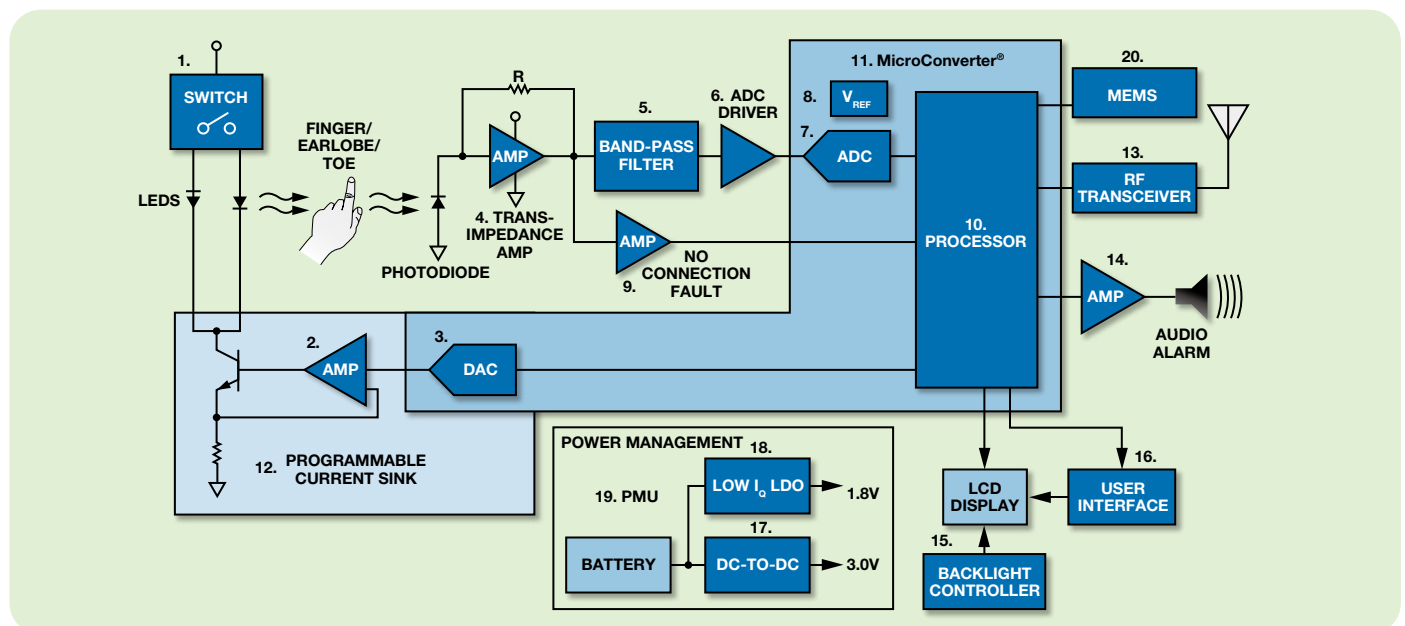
1.
SWITCH

LEDS

FINGER/
EARLOBE/
TOE

R

AMP

4. TRANS-
IMPEDANCE
AMP

PHOTODIODE

5.
BAND-PASS
FILTER

6. ADC
DRIVER

AMP

NO
CONNECTION
FAULT

9.

11. MicroConverter®

8. $V_{REF}$

7.
ADC

10.
PROCESSOR

20.
MEMS

13.
RF
TRANSCEIVER

14.
AMP

AUDIO
ALARM

2.
AMP

3.
DAC

12. PROGRAMMABLE
CURRENT SINK

POWER MANAGEMENT

18.
LOW $I_Q$ LDO

1.8V

19. PMU

17.
BATTERY

DC-TO-DC

3.0V

LCD
DISPLAY

16.
USER
INTERFACE

15.
BACKLIGHT
CONTROLLER